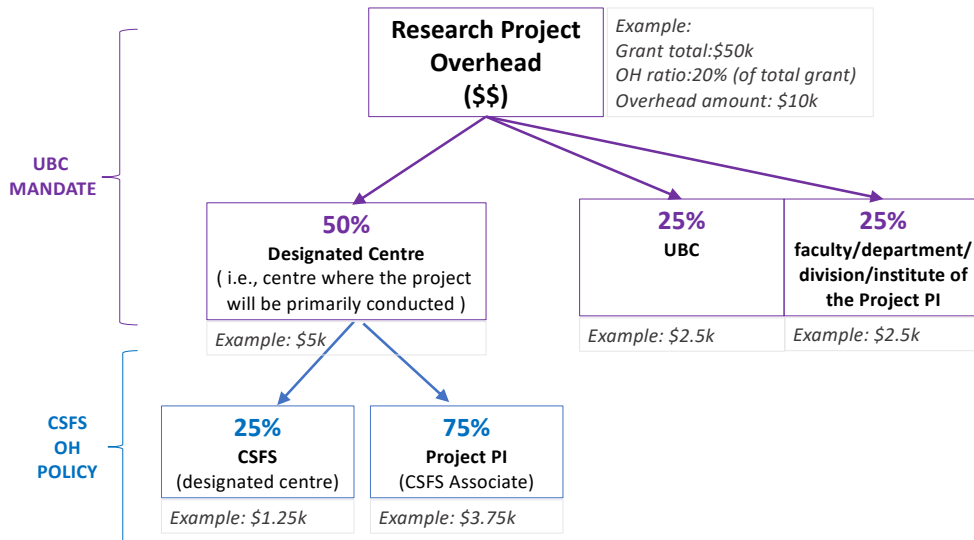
Research Project Overhead ($$)

Example:
Grant total:$50k
OH ratio:20% (of total grant)
Overhead amount: $10k

UBC MANDATE

50%
Designated Centre
( i.e., centre where the project will be primarily conducted )

Example: $5k

25%
UBC

Example: $2.5k

25%
faculty/department/ division/institute of the Project PI

Example: $2.5k

CSFS OH POLICY

25%
CSFS
(designated centre)

Example: $1.25k

75%
Project PI
(CSFS Associate)

Example: $3.75k